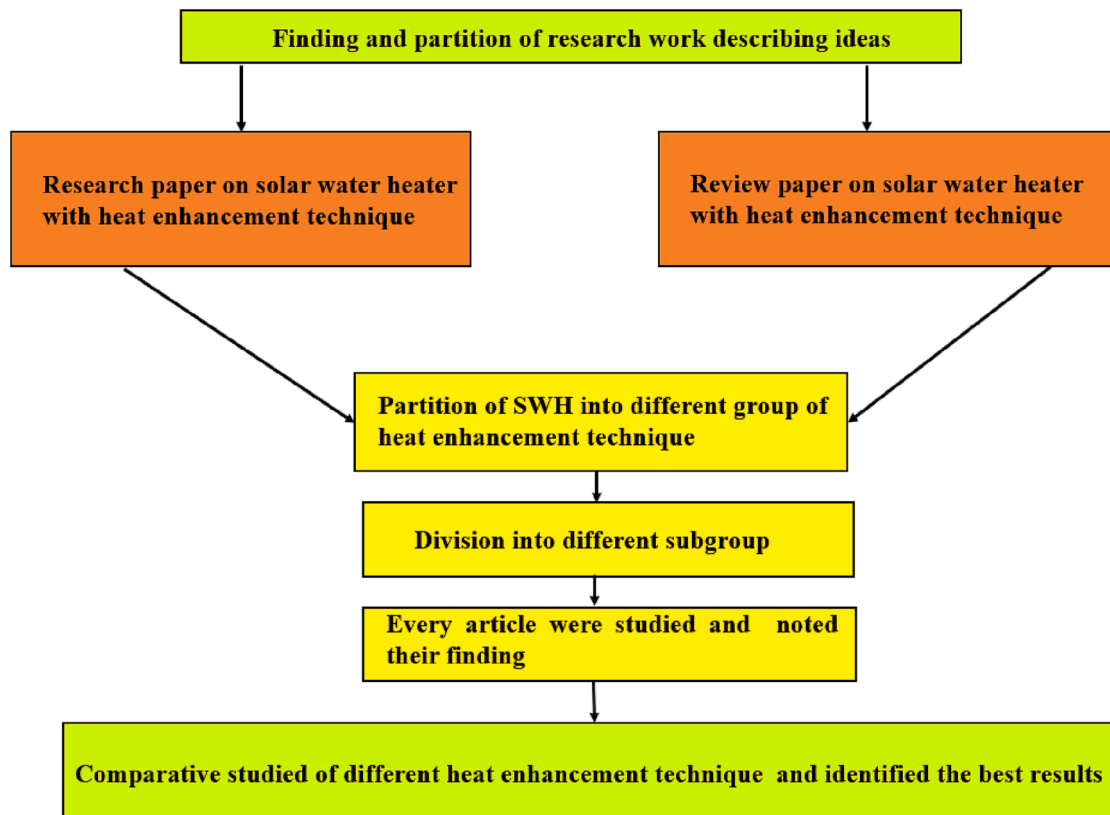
Finding and partition of research work describing ideas

Research paper on solar water heater with heat enhancement technique

Review paper on solar water heater with heat enhancement technique

Partition of SWH into different group of heat enhancement technique

Division into different subgroup

Every article were studied and noted their finding

Comparative studied of different heat enhancement technique and identified the best results